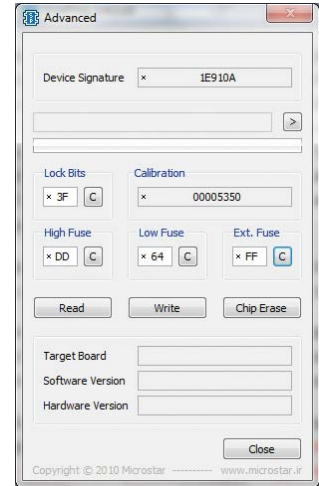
Advanced

Device Signature ×  1E910A

>

Lock Bits
× 3F C

Calibration
× 00005350

High Fuse
× DD C

Low Fuse
× 64 C

Ext. Fuse
× FF C

Read  Write  Chip Erase

Target Board
Software Version
Hardware Version

Close

Copyright © 2010 Microstar ---------- www.microstar.ir